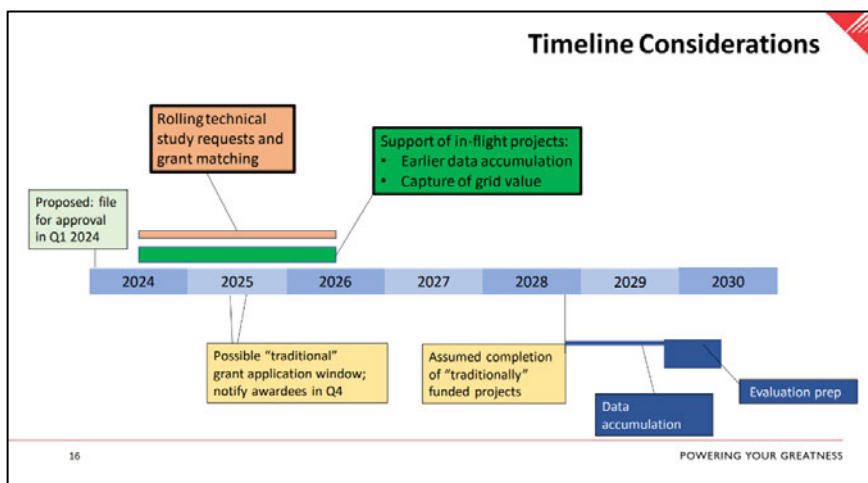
Timeline Considerations

Rolling technical study requests and grant matching

Support of in-flight projects:
• Earlier data accumulation
• Capture of grid value

Proposed: file for approval in Q1 2024

2024 2025 2026 2027 2028 2029 2030

Possible "traditional" grant application window; notify awardees in Q4

Assumed completion of "traditionally" funded projects

Data accumulation

Evaluation prep

16

POWERING YOUR GREATNESS